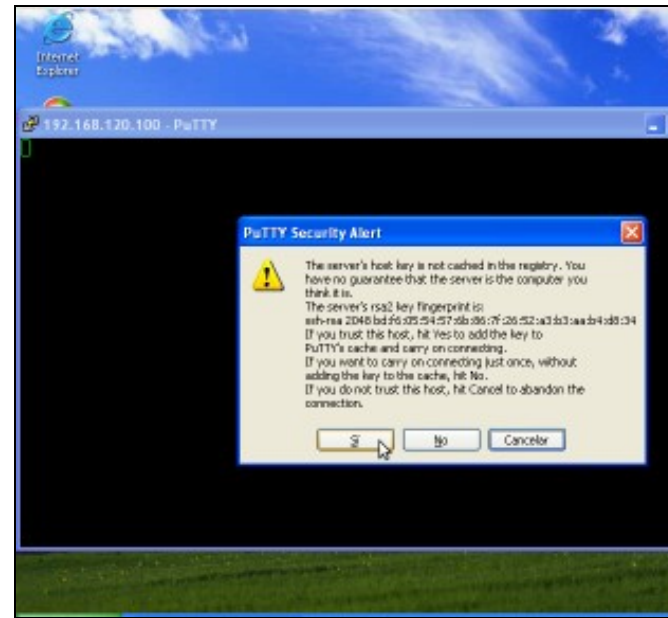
Internet Explorer

192.168.120.100 - PuTTY

PuTTY Security Alert

The server's host key is not cached in the registry. You have no guarantee that the server is the computer you think it is.
The server's rsa2 key fingerprint is:
ssh-rsa 2048 bd:f6:05:54:57:6b:86:7f:26:52:a3:b3:ae:b4:d8:34
If you trust this host, hit Yes to add the key to PuTTY's cache and carry on connecting.
If you want to carry on connecting just once, without adding the key to the cache, hit No.
If you do not trust this host, hit Cancel to abandon the connection.

Sí

No

Cancelar